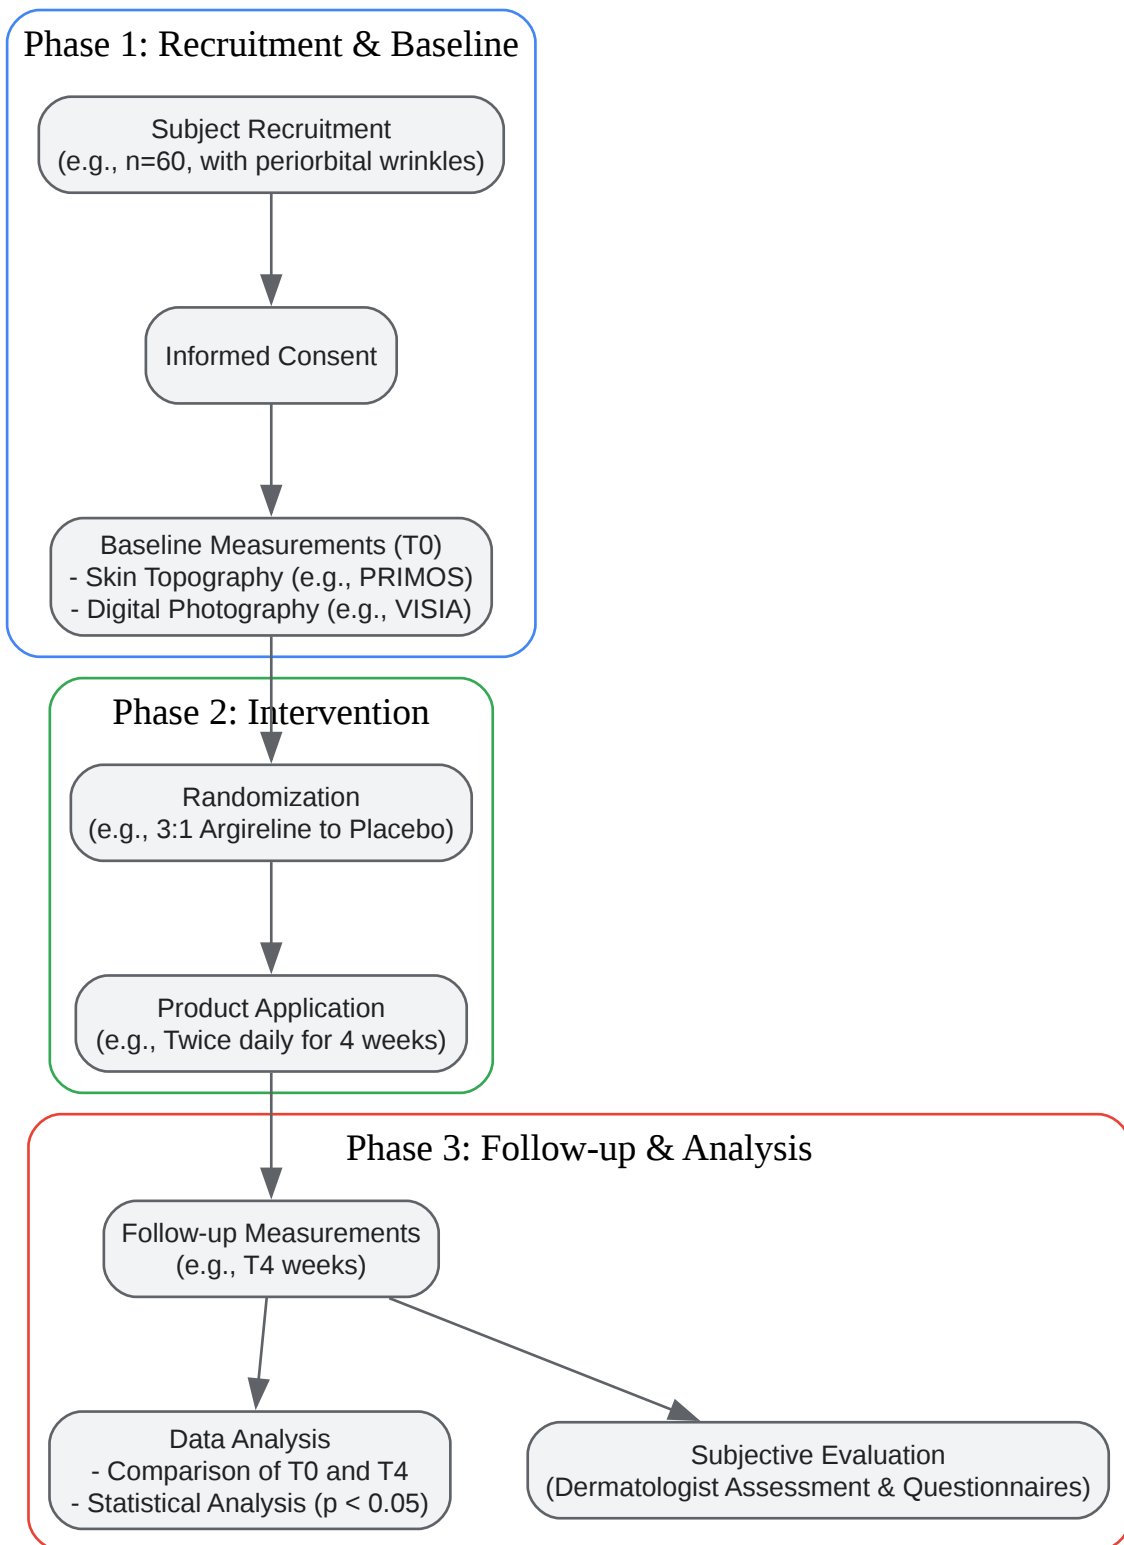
Phase 1: Recruitment & Baseline

Subject Recruitment
(e.g., n=60, with periorbital wrinkles)

Informed Consent

Baseline Measurements (T0)
- Skin Topography (e.g., PRIMOS)
- Digital Photography (e.g., VISIA)

Phase 2: Intervention

Randomization
(e.g., 3:1 Argireline to Placebo)

Product Application
(e.g., Twice daily for 4 weeks)

Phase 3: Follow-up & Analysis

Follow-up Measurements
(e.g., T4 weeks)

Data Analysis
- Comparison of T0 and T4
- Statistical Analysis (p < 0.05)

Subjective Evaluation
(Dermatologist Assessment & Questionnaires)